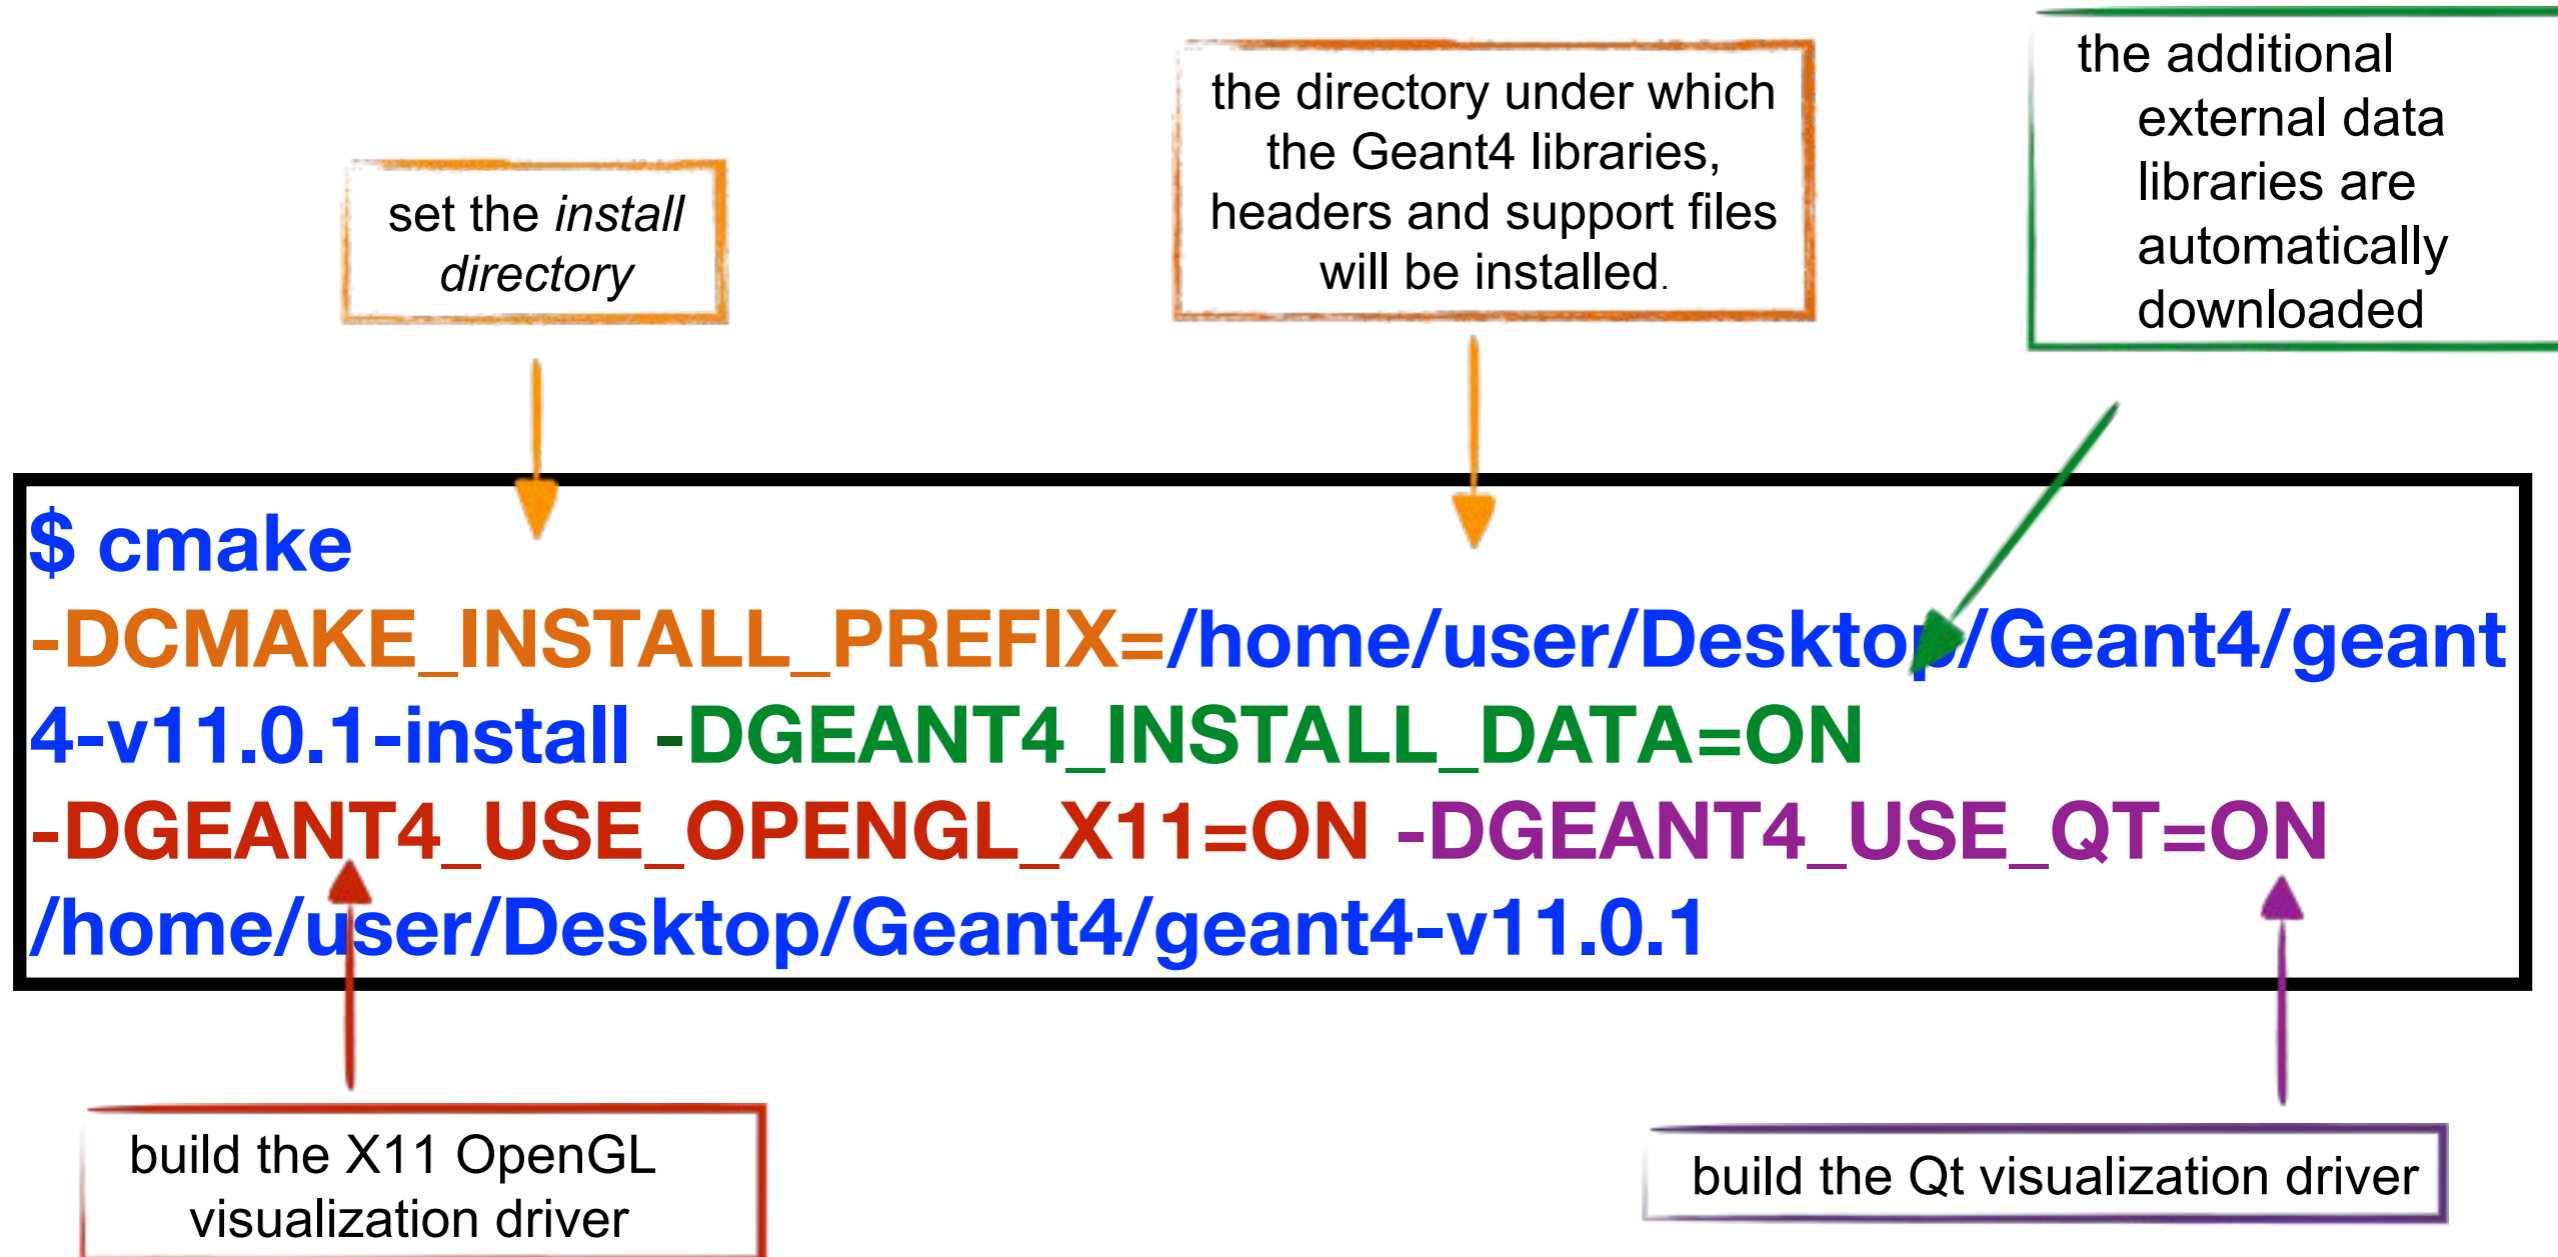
set the *install directory*

the directory under which the Geant4 libraries, headers and support files will be installed.

the additional external data libraries are automatically downloaded

$ cmake -DCMAKE_INSTALL_PREFIX=/home/user/Desktop/Geant4/geant4-v11.0.1-install -DGEANT4_INSTALL_DATA=ON -DGEANT4_USE_OPENGL_X11=ON -DGEANT4_USE_QT=ON /home/user/Desktop/Geant4/geant4-v11.0.1

build the X11 OpenGL visualization driver

build the Qt visualization driver